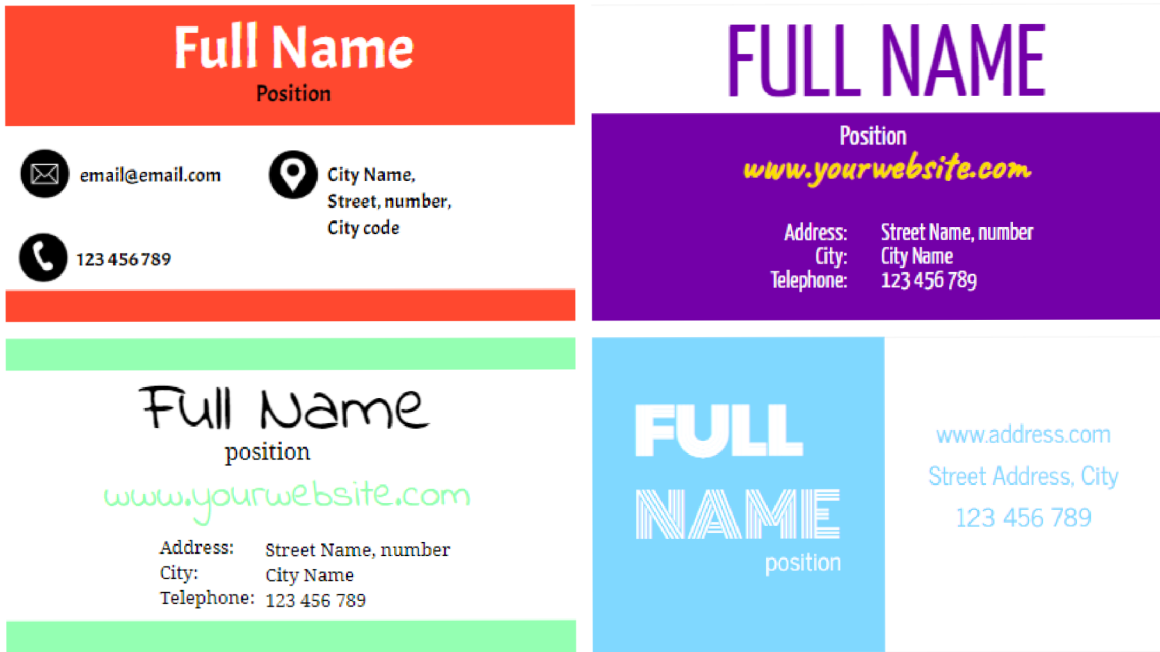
Full Name
Position

email@email.com

City Name,
Street, number,
City code

123 456 789

FULL NAME
Position
www.yourwebsite.com

Address: Street Name, number
City: City Name
Telephone: 123 456 789

Full Name
position
www.yourwebsite.com

Address: Street Name, number
City: City Name
Telephone: 123 456 789

FULL
NAME
position

www.address.com
Street Address, City
123 456 789